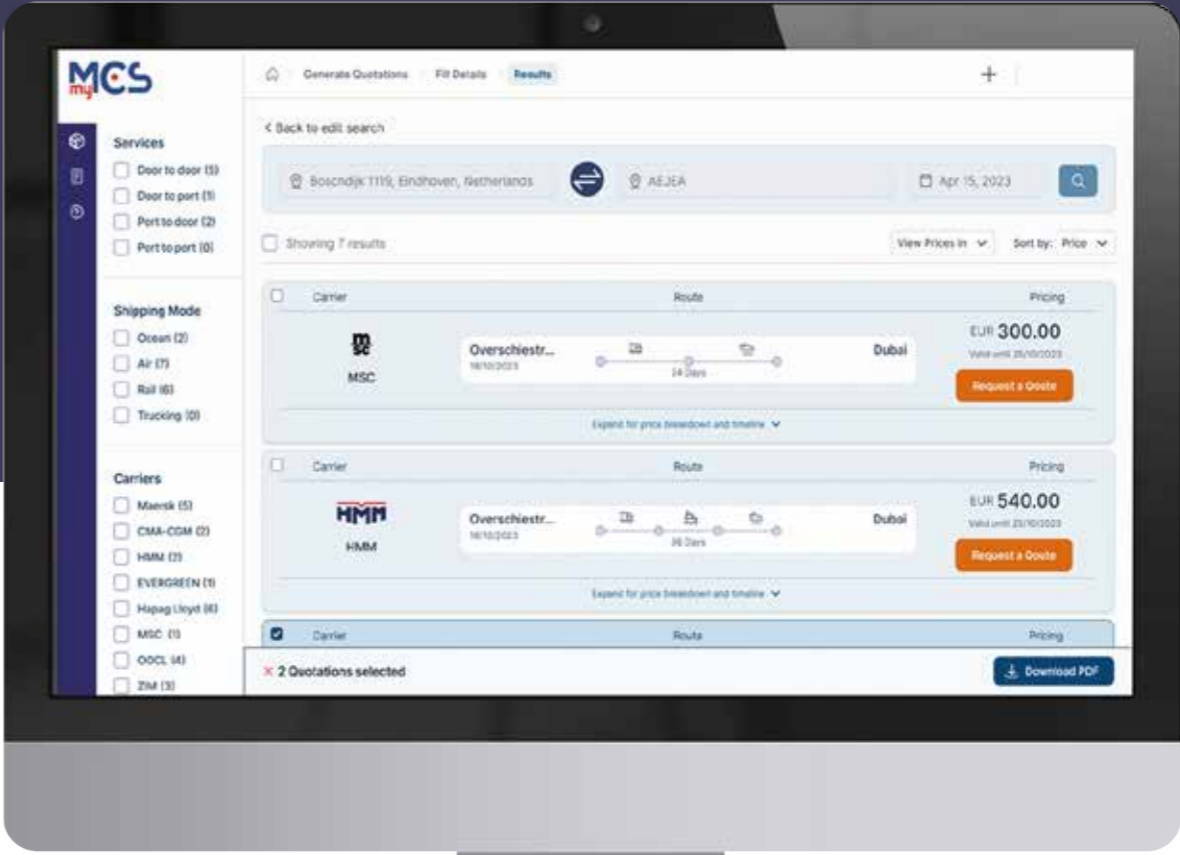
myMCS

Generate Quotations > Fill Details > Results

+

< Back to edit search

Boscndijk 1119, Eindhoven, Netherlands

AEJEA

Apr 15, 2023

Services
Door to door (5)
Door to port (1)
Port to door (2)
Port to port (0)

Shipping Mode
Ocean (2)
Air (7)
Rail (6)
Trucking (0)

Carriers
Maersk (5)
CMA-CGM (2)
HMM (2)
EVERGREEN (1)
Hapag Lloyd (6)
MSC (1)
OOCL (4)
ZIM (3)

Showing 7 results

View Prices in

Sort by: Price

| Carrier | Route | Pricing |
|---|---|---|
| MSC | Overschiestr... 16/10/2023 — 24 Days — Dubai | EUR 300.00 Valid until 25/10/2023 Request a Qoute |

Expand for price breakdown and timeline

| Carrier | Route | Pricing |
|---|---|---|
| HMM | Overschiestr... 16/10/2023 — 36 Days — Dubai | EUR 540.00 Valid until 25/10/2023 Request a Qoute |

Expand for price breakdown and timeline

Carrier Route Pricing

× 2 Quotations selected

Download PDF